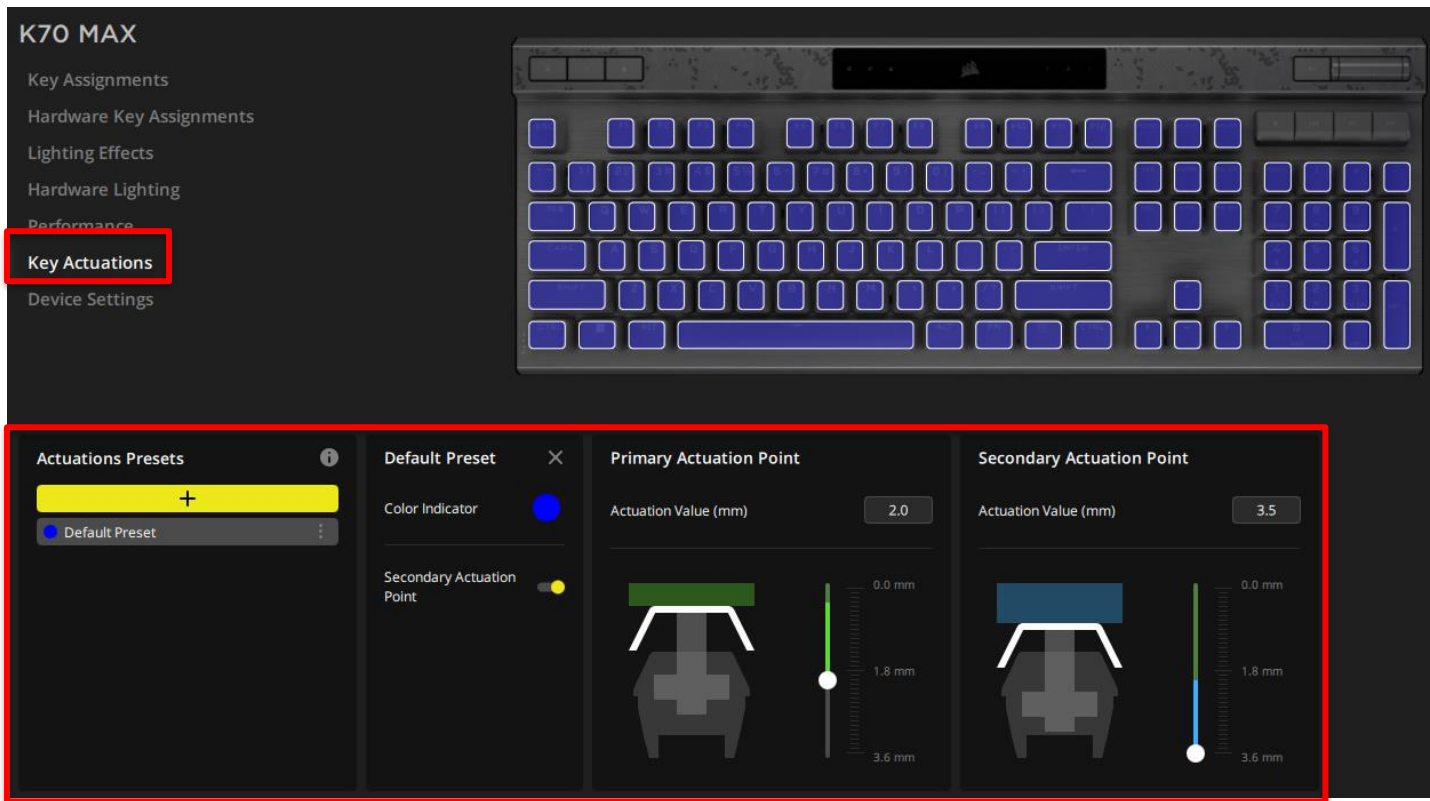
K70 MAX

Key Assignments

Hardware Key Assignments

Lighting Effects

Hardware Lighting

Performance

Key Actuations

Device Settings

Actuations Presets

+

Default Preset

Default Preset

Color Indicator

Secondary Actuation Point

Primary Actuation Point

Actuation Value (mm)

2.0

0.0 mm

1.8 mm

3.6 mm

Secondary Actuation Point

Actuation Value (mm)

3.5

0.0 mm

1.8 mm

3.6 mm